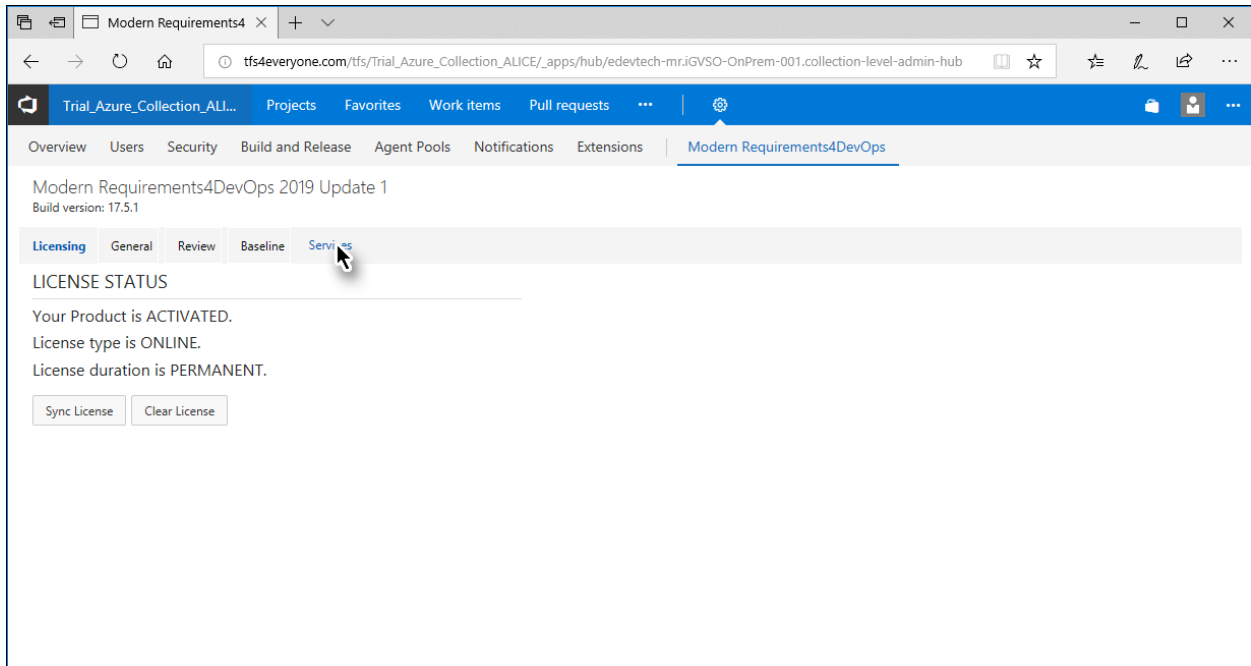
Modern Requirements4

tfs4everyone.com/tfs/Trial_Azure_Collection_ALICE/_apps/hub/edevtech-mr.iGVSO-OnPrem-001.collection-level-admin-hub

Trial_Azure_Collection_ALI... Projects Favorites Work items Pull requests ···

Overview Users Security Build and Release Agent Pools Notifications Extensions Modern Requirements4DevOps

Modern Requirements4DevOps 2019 Update 1
Build version: 17.5.1

Licensing General Review Baseline Services

LICENSE STATUS

Your Product is ACTIVATED.

License type is ONLINE.

License duration is PERMANENT.

Sync License Clear License